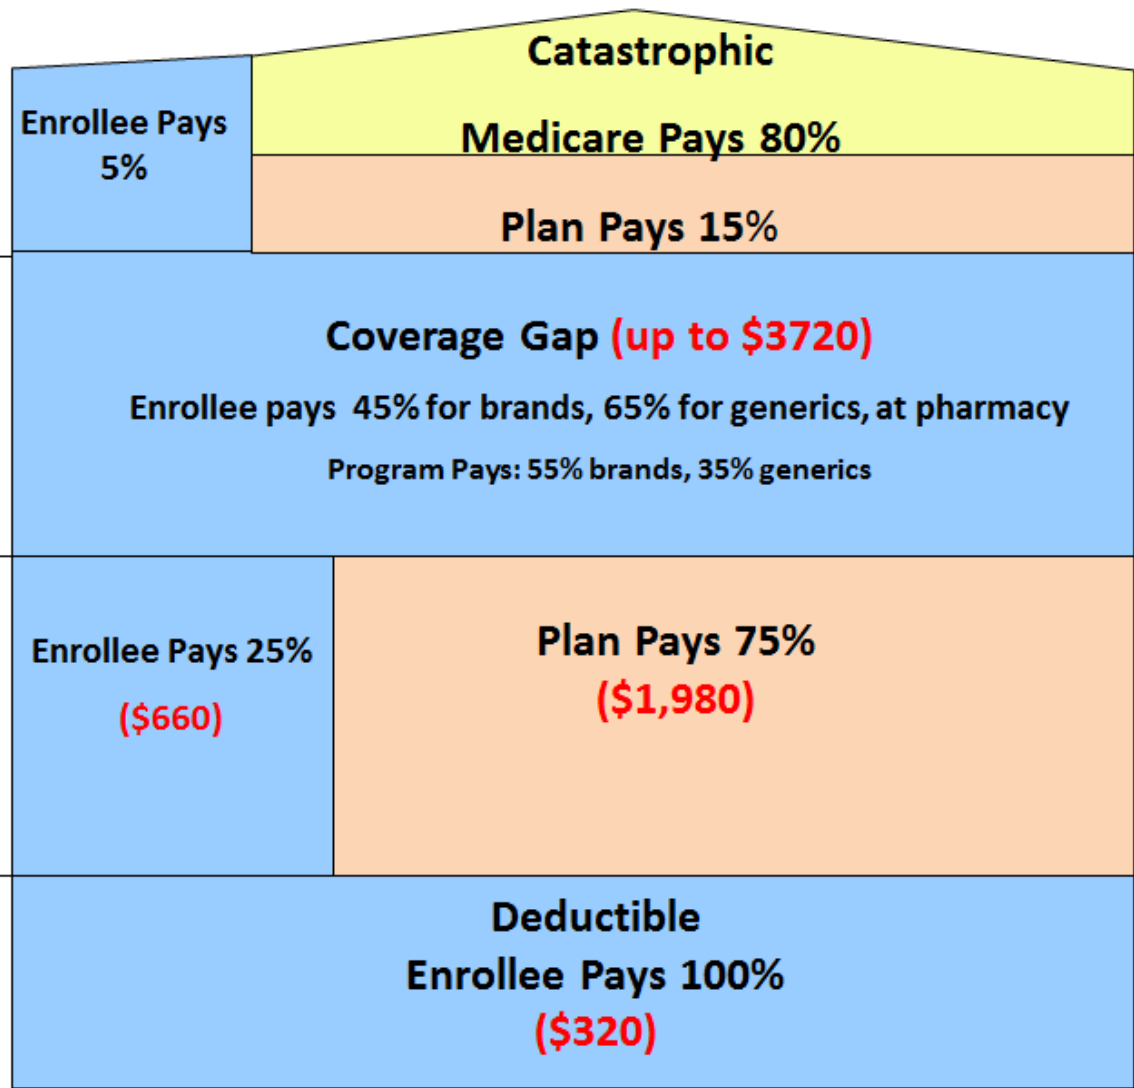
Catastrophic

Enrollee Pays 5%

Medicare Pays 80%

Plan Pays 15%

Coverage Gap (up to \$3720)

Enrollee pays 45% for brands, 65% for generics, at pharmacy

Program Pays: 55% brands, 35% generics

Enrollee Pays 25%

(\$660)

Plan Pays 75%

(\$1,980)

Deductible

Enrollee Pays 100%

(\$320)